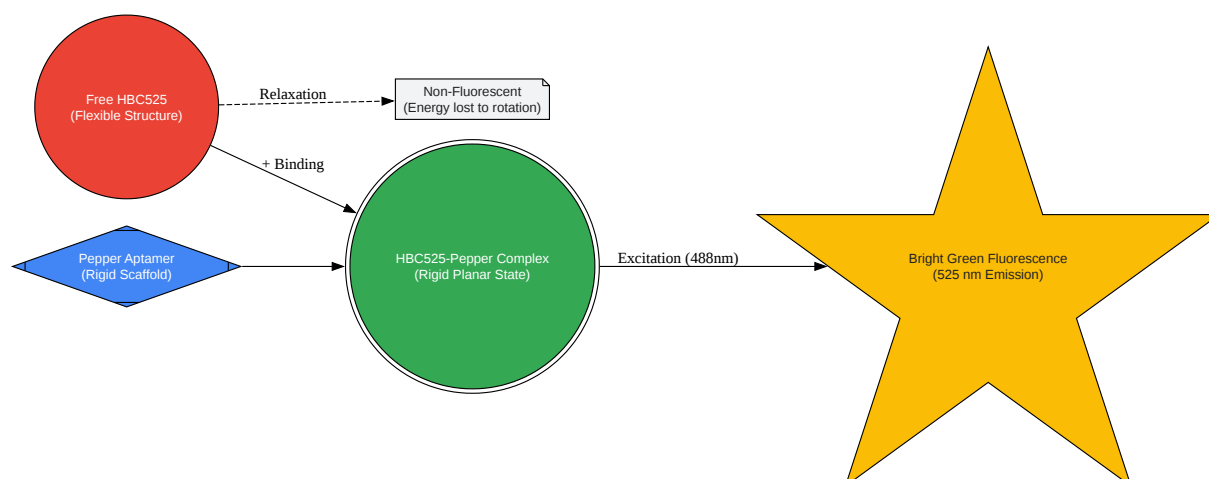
Free HBC525
(Flexible Structure)

Relaxation

Non-Fluorescent
(Energy lost to rotation)

+ Binding

Pepper Aptamer
(Rigid Scaffold)

HBC525-Pepper Complex
(Rigid Planar State)

Excitation (488nm)

Bright Green Fluorescence
(525 nm Emission)